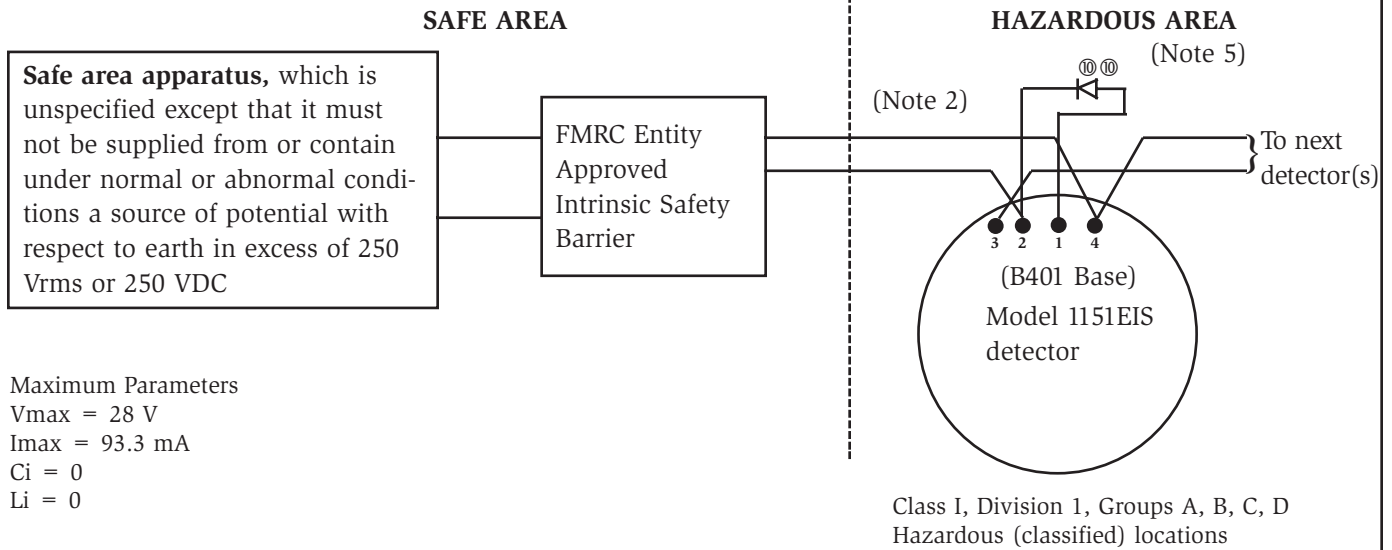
SAFE AREA

HAZARDOUS AREA

Safe area apparatus, which is unspecified except that it must not be supplied from or contain under normal or abnormal conditions a source of potential with respect to earth in excess of 250 Vrms or 250 VDC

FMRC Entity Approved Intrinsic Safety Barrier

(Note 5)

⑩⑩

(Note 2)

To next detector(s)

3 2 1 4

(B401 Base)
Model 1151EIS detector

Maximum Parameters
Vmax = 28 V
Imax = 93.3 mA
Ci = 0
Li = 0

Class I, Division 1, Groups A, B, C, D
Hazardous (classified) locations